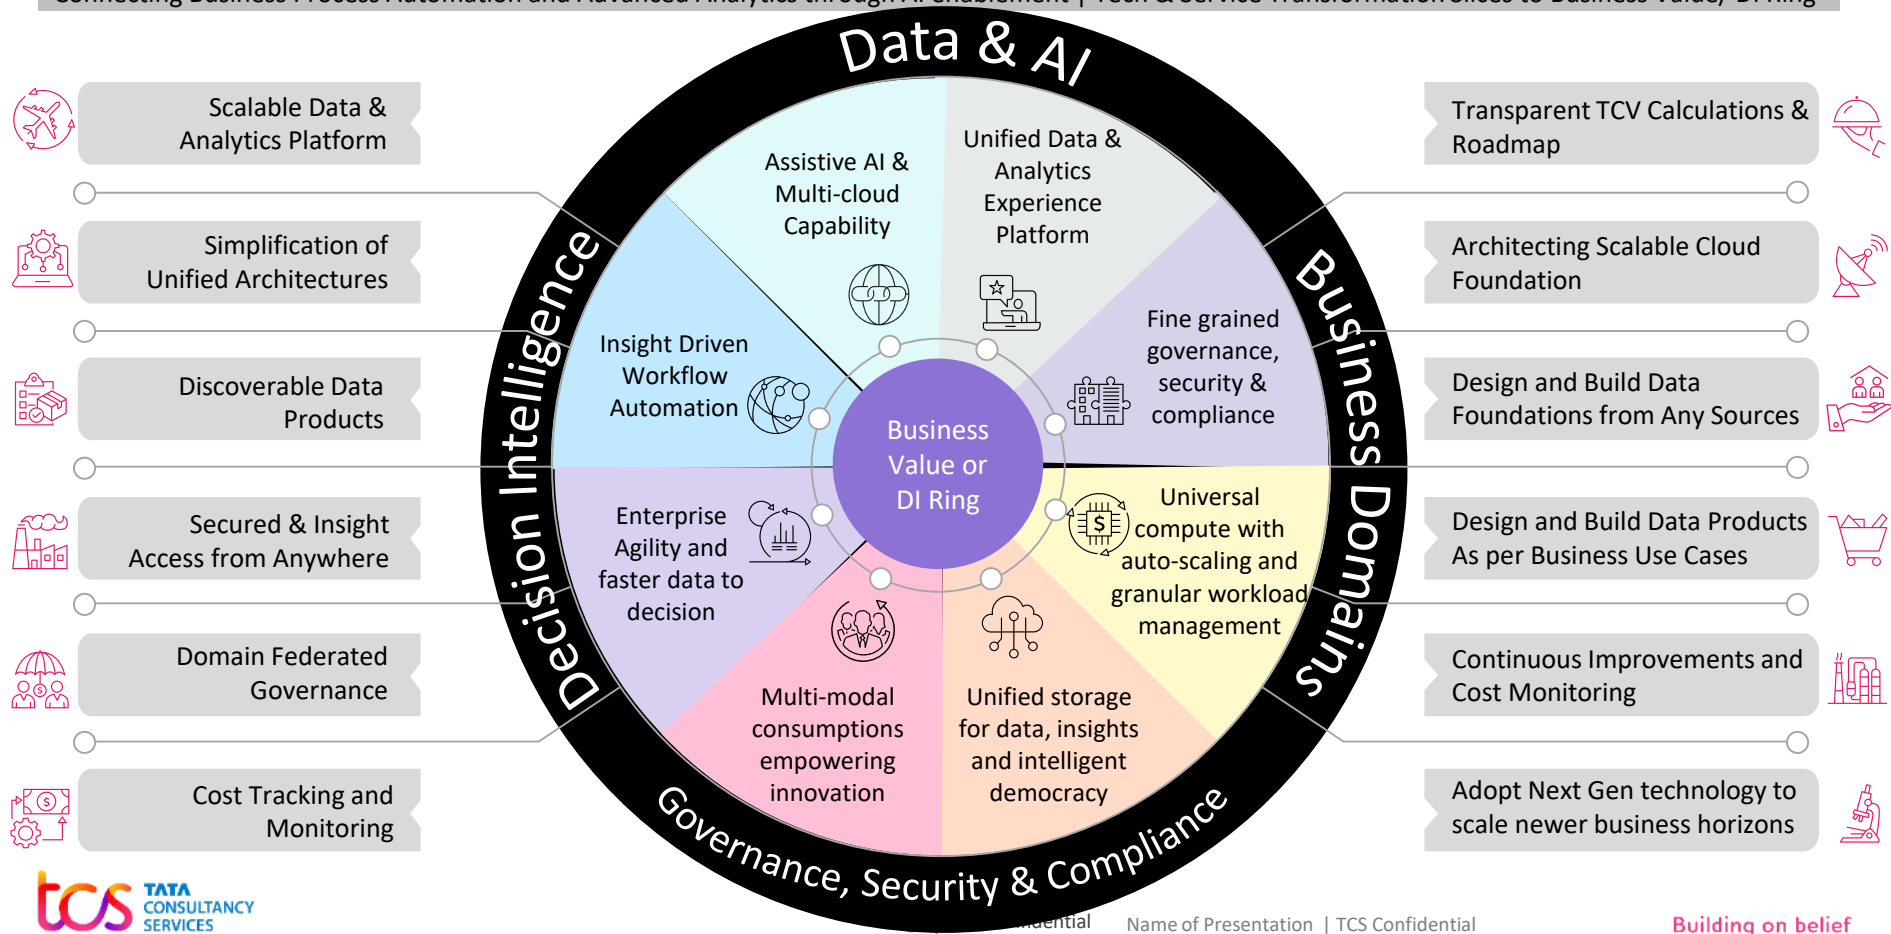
Connecting Business Process Automation and Advanced Analytics through AI Enablement | Tech & Service Transformation Slices to Business Value; DI Ring

Data & AI

Business Domains

Governance, Security & Compliance

Decision Intelligence

Scalable Data & Analytics Platform

Simplification of Unified Architectures

Discoverable Data Products

Secured & Insight Access from Anywhere

Domain Federated Governance

Cost Tracking and Monitoring

Transparent TCV Calculations & Roadmap

Architecting Scalable Cloud Foundation

Design and Build Data Foundations from Any Sources

Design and Build Data Products As per Business Use Cases

Continuous Improvements and Cost Monitoring

Adopt Next Gen technology to scale newer business horizons

Assistive AI & Multi-cloud Capability

Unified Data & Analytics Experience Platform

Fine grained governance, security & compliance

Universal compute with auto-scaling and granular workload management

Unified storage for data, insights and intelligent democracy

Multi-modal consumptions empowering innovation

Enterprise Agility and faster data to decision

Insight Driven Workflow Automation

Business Value or DI Ring

TATA CONSULTANCY SERVICES

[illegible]ential

Name of Presentation | TCS Confidential

Building on belief